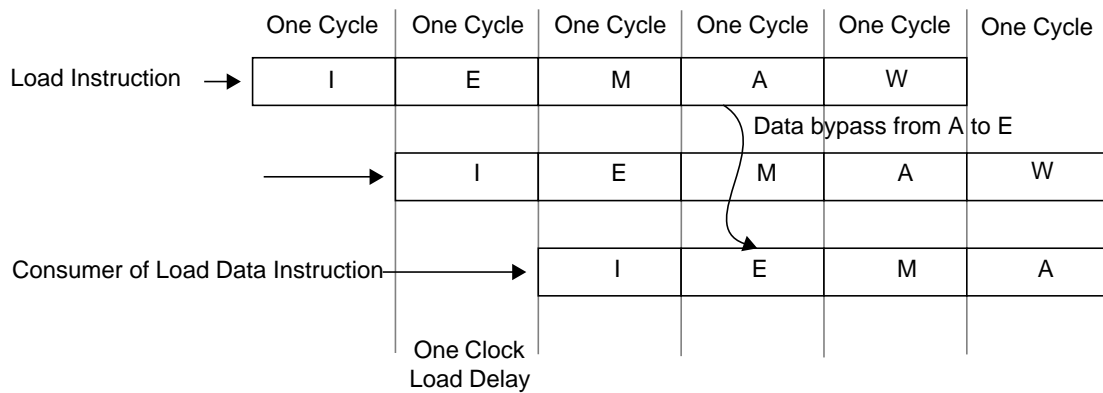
One Cycle | One Cycle | One Cycle | One Cycle | One Cycle | One Cycle

Load Instruction

| I | E | M | A | W |
|---|---|---|---|---|

Data bypass from A to E

| I | E | M | A | W |
|---|---|---|---|---|

Consumer of Load Data Instruction

| I | E | M | A |
|---|---|---|---|

One Clock Load Delay